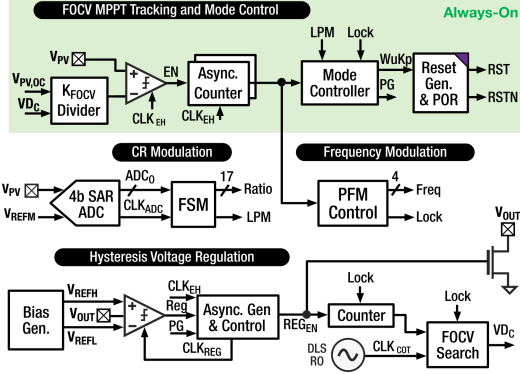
FOCV MPPT Tracking and Mode Control

Always-On

$V_{PV}$

$V_{PV,OC}$

$VD_C$

$K_{FOCV}$ Divider

+

−

EN

$CLK_{EH}$

Async. Counter

$CLK_{EH}$

LPM

Lock

Mode Controller

WuKp

PG

Reset Gen. & POR

RST

RSTN

CR Modulation

Frequency Modulation

$V_{PV}$

$V_{REFM}$

4b SAR ADC

$ADC_O$

$CLK_{ADC}$

FSM

17

Ratio

LPM

4

PFM Control

Freq

Lock

$V_{OUT}$

Hysteresis Voltage Regulation

Bias Gen.

$V_{REFH}$

$V_{OUT}$

$V_{REFL}$

+

−

$CLK_{EH}$

Reg

PG

Async. Gen & Control

$CLK_{REG}$

$REG_{EN}$

Lock

Counter

Lock

DLS RO

$CLK_{COT}$

FOCV Search

$VD_C$